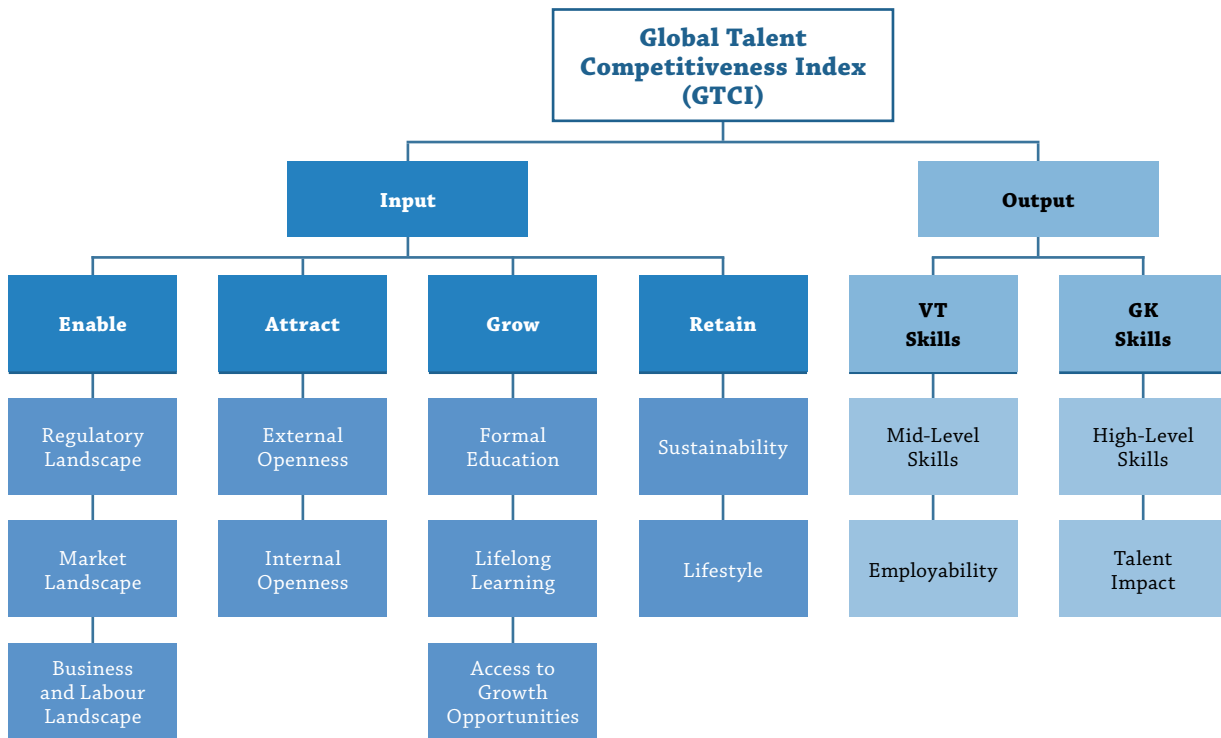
Global Talent Competitiveness Index (GTCI)

Input

Output

Enable

Regulatory Landscape

Market Landscape

Business and Labour Landscape

Attract

External Openness

Internal Openness

Grow

Formal Education

Lifelong Learning

Access to Growth Opportunities

Retain

Sustainability

Lifestyle

VT Skills

Mid-Level Skills

Employability

GK Skills

High-Level Skills

Talent Impact